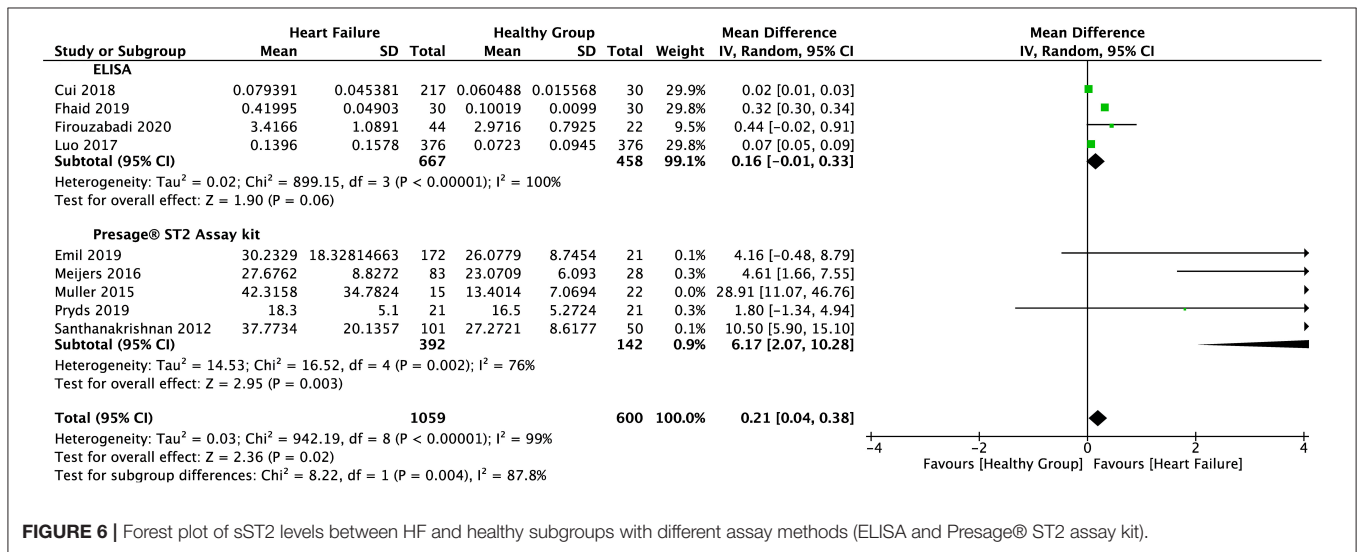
| Study or Subgroup | Heart Failure Mean | SD | Total | Healthy Group Mean | SD | Total | Weight | Mean Difference IV, Random, 95% CI |
|---|---|---|---|---|---|---|---|---|
| **ELISA** | | | | | | | | |
| Cui 2018 | 0.079391 | 0.045381 | 217 | 0.060488 | 0.015568 | 30 | 29.9% | 0.02 [0.01, 0.03] |
| Fhaid 2019 | 0.41995 | 0.04903 | 30 | 0.10019 | 0.0099 | 30 | 29.8% | 0.32 [0.30, 0.34] |
| Firouzabadi 2020 | 3.4166 | 1.0891 | 44 | 2.9716 | 0.7925 | 22 | 9.5% | 0.44 [−0.02, 0.91] |
| Luo 2017 | 0.1396 | 0.1578 | 376 | 0.0723 | 0.0945 | 376 | 29.8% | 0.07 [0.05, 0.09] |
| **Subtotal (95% CI)** | | | **667** | | | **458** | **99.1%** | **0.16 [−0.01, 0.33]** |

Heterogeneity: Tau$^2$ = 0.02; Chi$^2$ = 899.15, df = 3 (P < 0.00001); I$^2$ = 100%
Test for overall effect: Z = 1.90 (P = 0.06)

| Study or Subgroup | Heart Failure Mean | SD | Total | Healthy Group Mean | SD | Total | Weight | Mean Difference IV, Random, 95% CI |
|---|---|---|---|---|---|---|---|---|
| **Presage® ST2 Assay kit** | | | | | | | | |
| Emil 2019 | 30.2329 | 18.32814663 | 172 | 26.0779 | 8.7454 | 21 | 0.1% | 4.16 [−0.48, 8.79] |
| Meijers 2016 | 27.6762 | 8.8272 | 83 | 23.0709 | 6.093 | 28 | 0.3% | 4.61 [1.66, 7.55] |
| Muller 2015 | 42.3158 | 34.7824 | 15 | 13.4014 | 7.0694 | 22 | 0.0% | 28.91 [11.07, 46.76] |
| Pryds 2019 | 18.3 | 5.1 | 21 | 16.5 | 5.2724 | 21 | 0.3% | 1.80 [−1.34, 4.94] |
| Santhanakrishnan 2012 | 37.7734 | 20.1357 | 101 | 27.2721 | 8.6177 | 50 | 0.1% | 10.50 [5.90, 15.10] |
| **Subtotal (95% CI)** | | | **392** | | | **142** | **0.9%** | **6.17 [2.07, 10.28]** |

Heterogeneity: Tau$^2$ = 14.53; Chi$^2$ = 16.52, df = 4 (P = 0.002); I$^2$ = 76%
Test for overall effect: Z = 2.95 (P = 0.003)

**Total (95% CI)** **1059** **600** **100.0%** **0.21 [0.04, 0.38]**
Heterogeneity: Tau$^2$ = 0.03; Chi$^2$ = 942.19, df = 8 (P < 0.00001); I$^2$ = 99%
Test for overall effect: Z = 2.36 (P = 0.02)
Test for subgroup differences: Chi$^2$ = 8.22, df = 1 (P = 0.004), I$^2$ = 87.8%

Mean Difference
IV, Random, 95% CI
−4 −2 0 2 4
Favours [Healthy Group] Favours [Heart Failure]

**FIGURE 6 |** Forest plot of sST2 levels between HF and healthy subgroups with different assay methods (ELISA and Presage® ST2 assay kit).